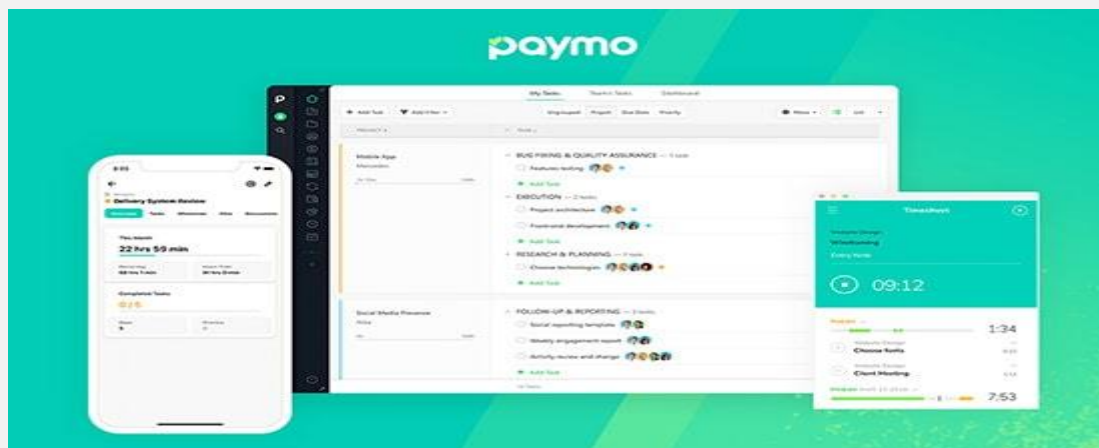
paymo

My Tasks Team's Tasks Dashboard

Add Task Add Filter

Ungrouped Project Due Date Priority

Mobile App

BUG FIXING & QUALITY ASSURANCE

Features testing

Add Task

EXECUTION

Project architecture

Frontend development

Add Task

RESEARCH & PLANNING

Choose technologies

Social Media Presence

FOLLOW-UP & REPORTING

Social reporting template

Weekly engagement report

Activity review and change

Add Task

Delivery System Review

Time spent

22 hrs 59 min

Completed Tasks

Timesheet

Wireframing

09:12

1:34

Choose fonts

Client Meeting

7:53